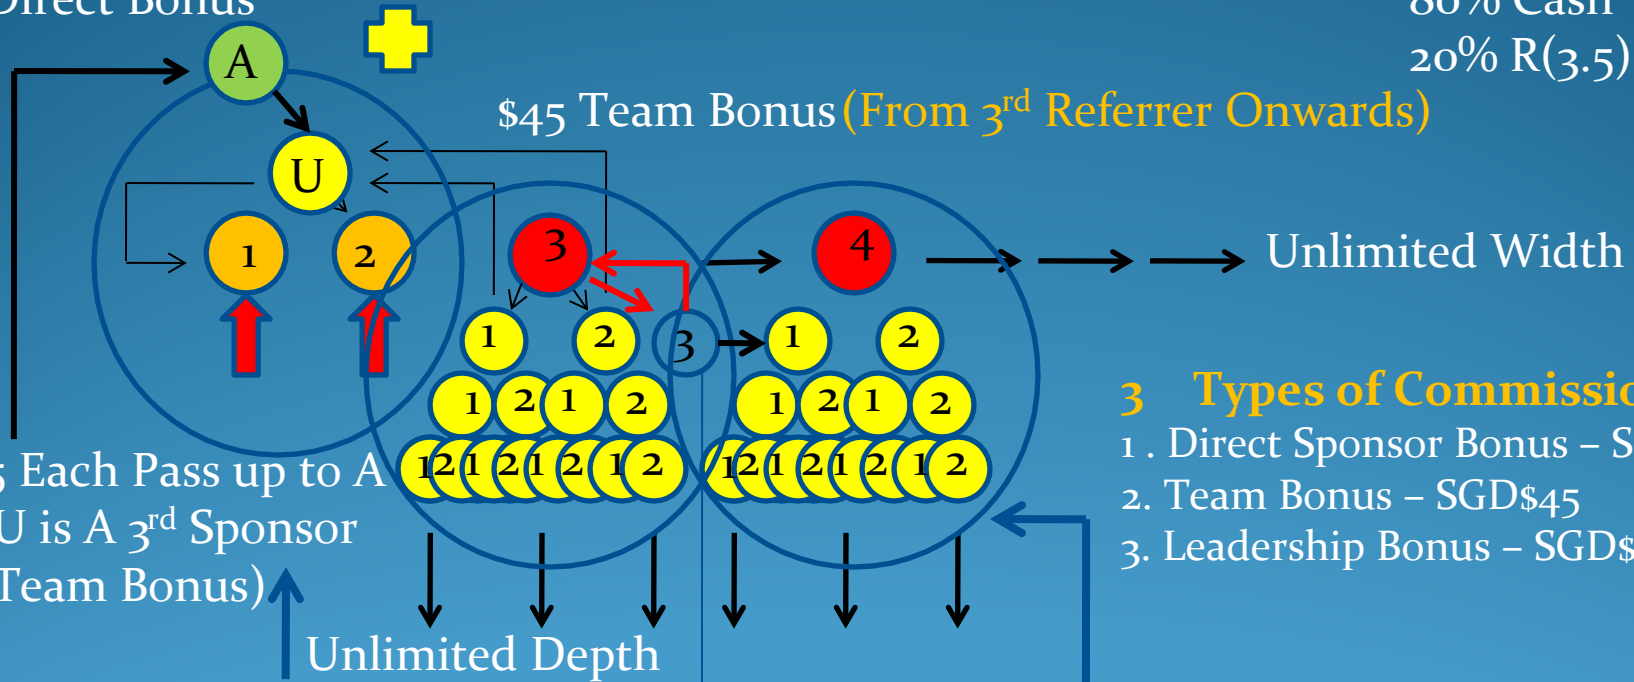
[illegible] Bonus

80% Cash
20% R(3.5)

$45 Team Bonus (From 3$^{rd}$ Referrer Onwards)

A

U

1 2

3 4

1 2 3 1 2

1 2 1 2 1 2 1 2

12 1 2 1 2 1 2 12 1 2 1 2 1 2

Unlimited Width

3 Types of Commissi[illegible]

1 . Direct Sponsor Bonus – S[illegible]

2. Team Bonus – SGD$45

3. Leadership Bonus – SGD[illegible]

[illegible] Each Pass up to A
U is A 3$^{rd}$ Sponsor
Team Bonus)

Unlimited Depth